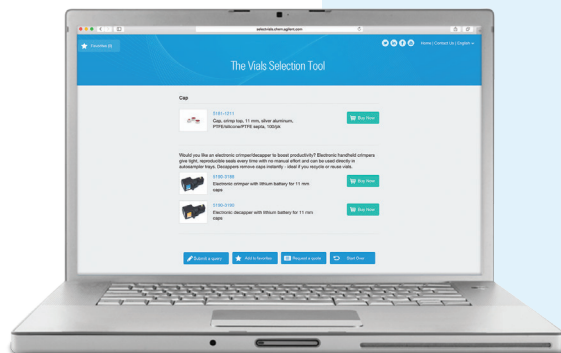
selectvials.chem.agilent.com

Favorites (0)

Home | Contact Us | English

The Vials Selection Tool

Cap

5181-1211
Cap, crimp top, 11 mm, silver aluminum, PTFE/silicone/PTFE septa, 100/pk

Buy Now

Would you like an electronic crimper/decapper to boost productivity? Electronic handheld crimpers give tight, reproducible seals every time with no manual effort and can be used directly in autosampler trays. Decappers remove caps instantly - ideal if you recycle or reuse vials.

5190-3189
Electronic crimper with lithium battery for 11 mm caps

Buy Now

5190-3190
Electronic decapper with lithium battery for 11 mm caps

Buy Now

Submit a query

Add to favorites

Request a quote

Start Over